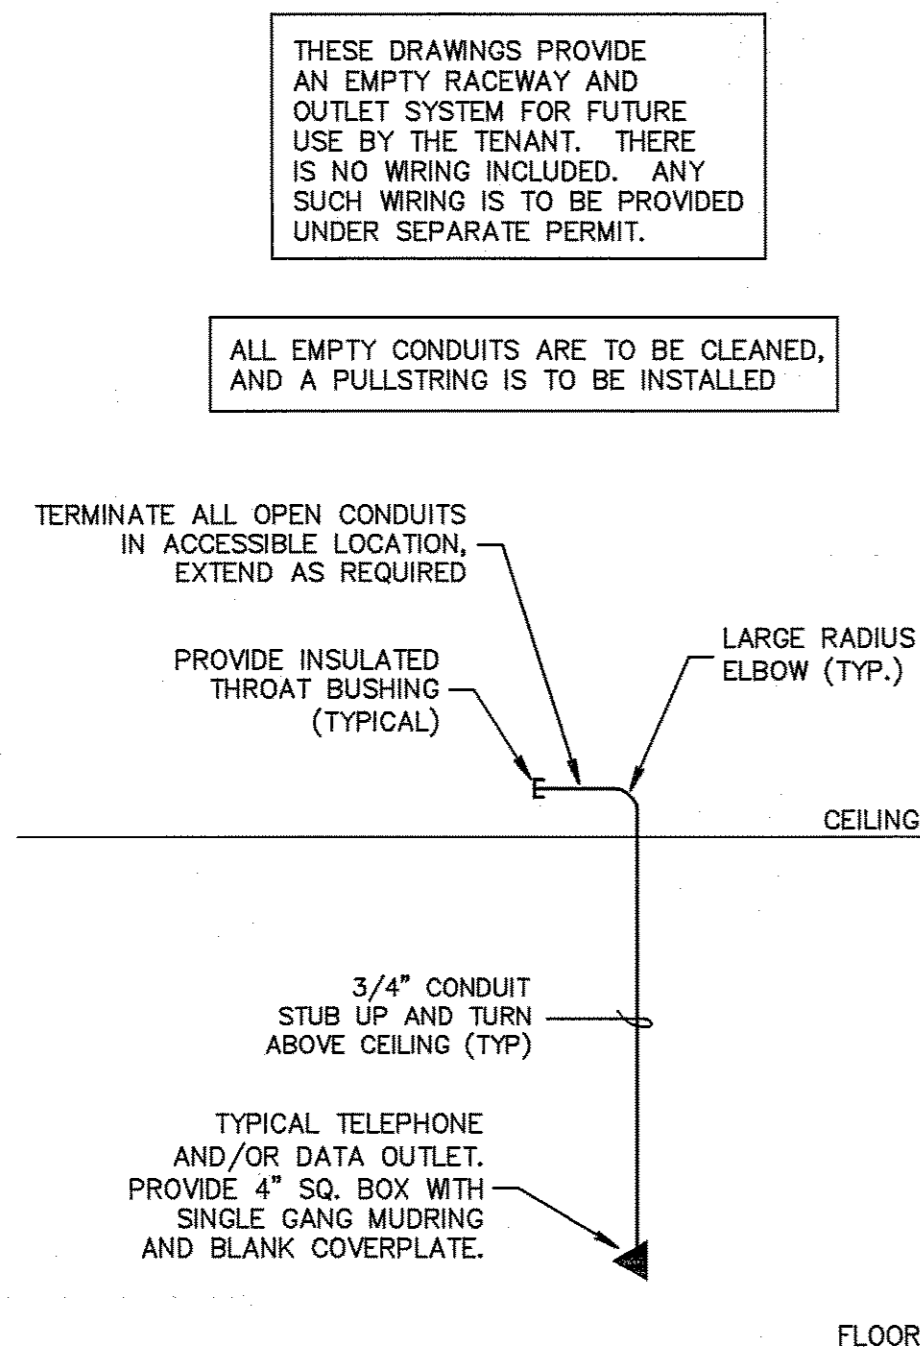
THESE DRAWINGS PROVIDE AN EMPTY RACEWAY AND OUTLET SYSTEM FOR FUTURE USE BY THE TENANT. THERE IS NO WIRING INCLUDED. ANY SUCH WIRING IS TO BE PROVIDED UNDER SEPARATE PERMIT.

ALL EMPTY CONDUITS ARE TO BE CLEANED, AND A PULLSTRING IS TO BE INSTALLED

TERMINATE ALL OPEN CONDUITS IN ACCESSIBLE LOCATION, EXTEND AS REQUIRED

PROVIDE INSULATED THROAT BUSHING (TYPICAL)

LARGE RADIUS ELBOW (TYP.)

CEILING

3/4" CONDUIT STUB UP AND TURN ABOVE CEILING (TYP)

TYPICAL TELEPHONE AND/OR DATA OUTLET. PROVIDE 4" SQ. BOX WITH SINGLE GANG MUDRING AND BLANK COVERPLATE.

FLOOR